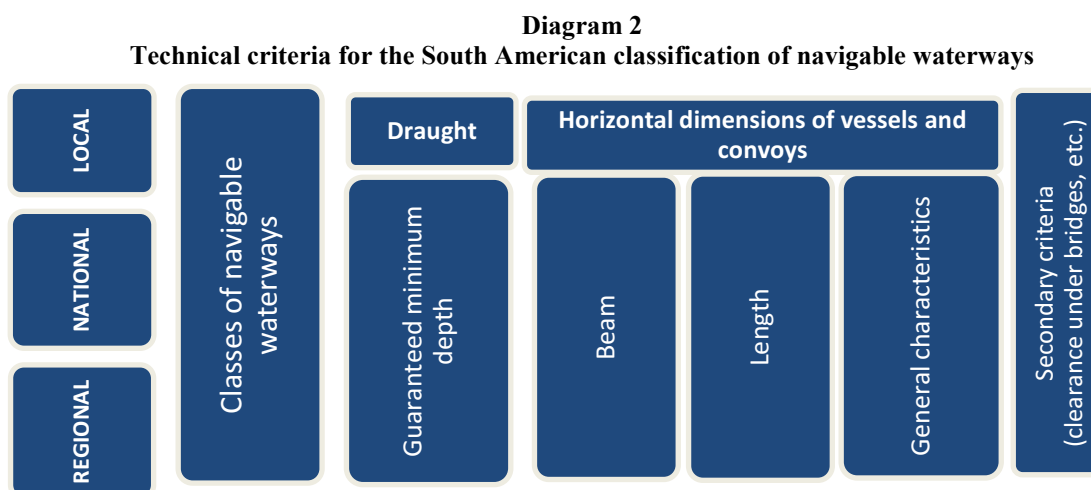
**Diagram 2**
**Technical criteria for the South American classification of navigable waterways**

LOCAL

NATIONAL

REGIONAL

Classes of navigable waterways

Draught

Guaranteed minimum depth

Horizontal dimensions of vessels and convoys

Beam

Length

General characteristics

Secondary criteria (clearance under bridges, etc.)